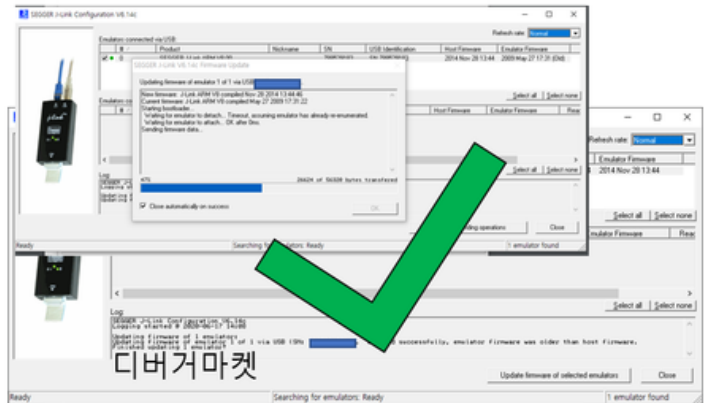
SEGGER J-Link Configuration V6.14c

Emulators connected via USB

Refresh rate: Normal

| # | Product | Nickname | SN | USB Identification | Host Firmware | Emulator Firmware |
|---|---|---|---|---|---|---|
| 0 | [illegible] | | | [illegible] | 2014 Nov 28 13:44 | 2009 May 27 17:31 (Old) |

J-Link V6.14c Firmware Update

Updating firmware of emulator 1 of 1 via USB

New firmware: J-Link ARM V8 compiled Nov 28 2014 13:44:46
Current firmware: J-Link ARM V8 compiled May 27 2009 17:31:22
Starting bootloader...
Waiting for emulator to detach... Timeout, assuming emulator has already re-enumerated.
Waiting for emulator to attach... OK after 0ms.
Sending firmware data...

4%   20624 of 56320 bytes transferred

Close automatically on success

OK

Select all   Select none

Host Firmware   Emulator Firmware   Rea

Refresh rate: Normal

Emulator Firmware

2014 Nov 28 13:44

Select all   Select none

Log

SEGGER J-Link Configuration V6.14c
Logging started @ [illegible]

Updating firmware of 1 emulators
Updating firmware of emulator 1 of 1 via USB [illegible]

ding operations   Close

Ready   Searching for emulators: Ready   1 emulator found

Select all   Select none

Emulator Firmware   Rea

Select all   Select none

Log

SEGGER J-Link Configuration V6.14c
Logging started @ 2020-06-17 14:08

Updating firmware of 1 emulators
Updating firmware of emulator 1 of 1 via USB (SN: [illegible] ) successfully, emulator firmware was older than host firmware.
Finished updating 1 emulator

디버거마켓

Update firmware of selected emulators   Close

Ready   Searching for emulators: Ready   1 emulator found